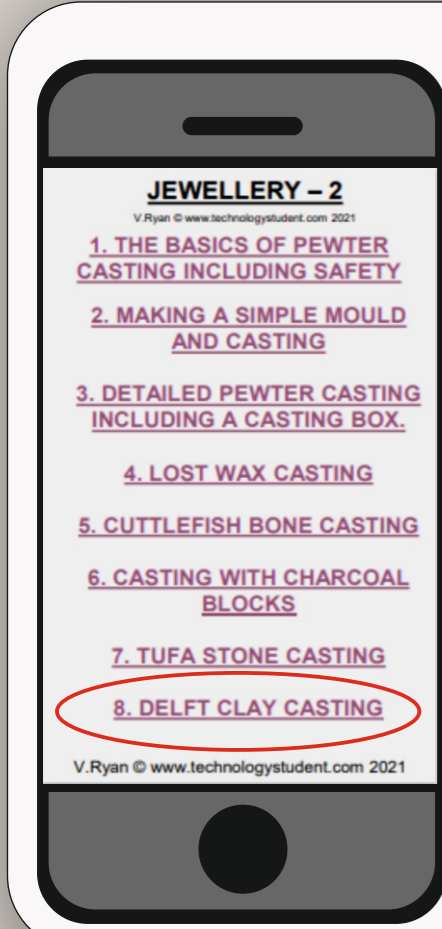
JEWELLERY – 2

V.Ryan © www.technologystudent.com 2021

1. THE BASICS OF PEWTER CASTING INCLUDING SAFETY

2. MAKING A SIMPLE MOULD AND CASTING

3. DETAILED PEWTER CASTING INCLUDING A CASTING BOX.

4. LOST WAX CASTING

5. CUTTLEFISH BONE CASTING

6. CASTING WITH CHARCOAL BLOCKS

7. TUFA STONE CASTING

8. DELFT CLAY CASTING

V.Ryan © www.technologystudent.com 2021